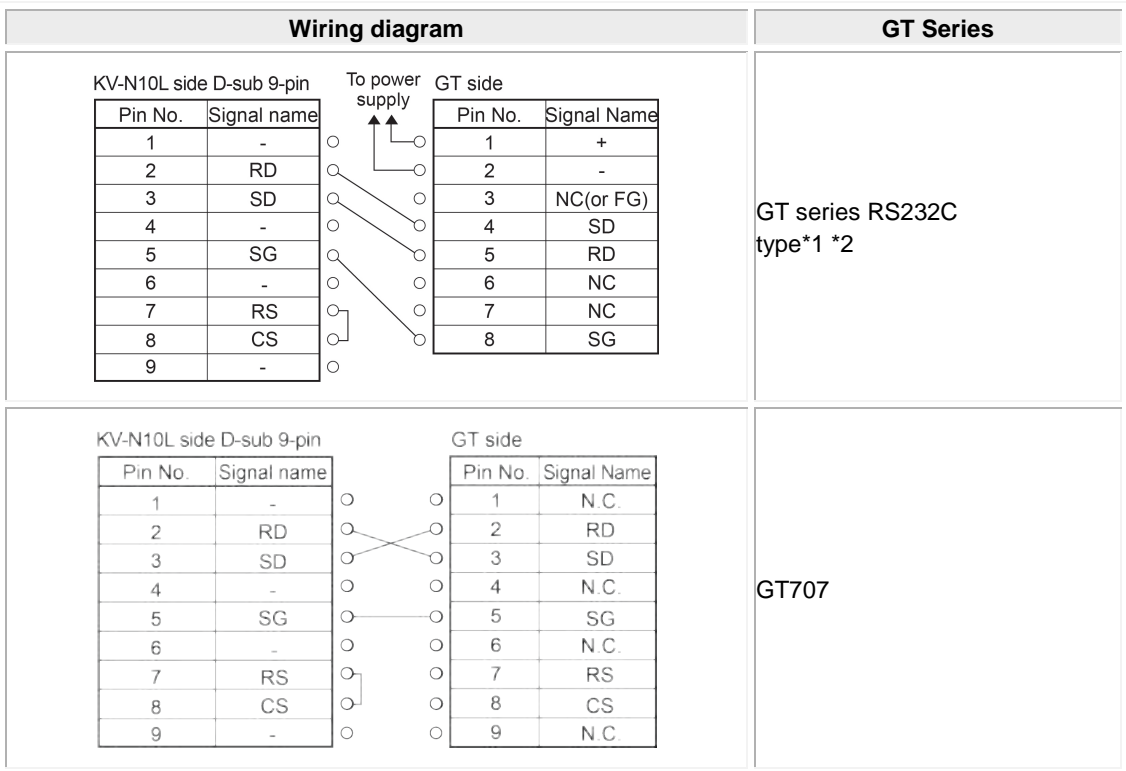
| Wiring diagram | GT Series |
|---|---|
| KV-N10L side D-sub 9-pin / To power supply / GT side | GT series RS232C type*1 *2 |
| KV-N10L side D-sub 9-pin / GT side | GT707 |

KV-N10L side D-sub 9-pin

| Pin No. | Signal name |
|---|---|
| 1 | - |
| 2 | RD |
| 3 | SD |
| 4 | - |
| 5 | SG |
| 6 | - |
| 7 | RS |
| 8 | CS |
| 9 | - |

To power supply

GT side

| Pin No. | Signal Name |
|---|---|
| 1 | + |
| 2 | - |
| 3 | NC(or FG) |
| 4 | SD |
| 5 | RD |
| 6 | NC |
| 7 | NC |
| 8 | SG |

KV-N10L side D-sub 9-pin

| Pin No. | Signal name |
|---|---|
| 1 | - |
| 2 | RD |
| 3 | SD |
| 4 | - |
| 5 | SG |
| 6 | - |
| 7 | RS |
| 8 | CS |
| 9 | - |

GT side

| Pin No. | Signal Name |
|---|---|
| 1 | N.C. |
| 2 | RD |
| 3 | SD |
| 4 | N.C. |
| 5 | SG |
| 6 | N.C. |
| 7 | RS |
| 8 | CS |
| 9 | N.C. |